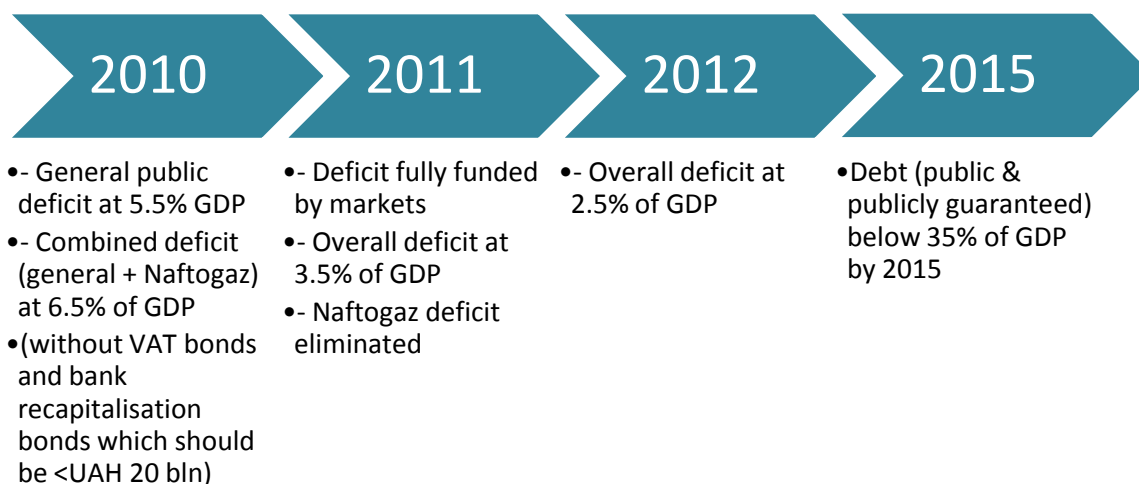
2010

2011

2012

2015

•- General public deficit at 5.5% GDP

•- Combined deficit (general + Naftogaz) at 6.5% of GDP

•(without VAT bonds and bank recapitalisation bonds which should be <UAH 20 bln)

•- Deficit fully funded by markets

•- Overall deficit at 3.5% of GDP

•- Naftogaz deficit eliminated

•- Overall deficit at 2.5% of GDP

•Debt (public & publicly guaranteed) below 35% of GDP by 2015